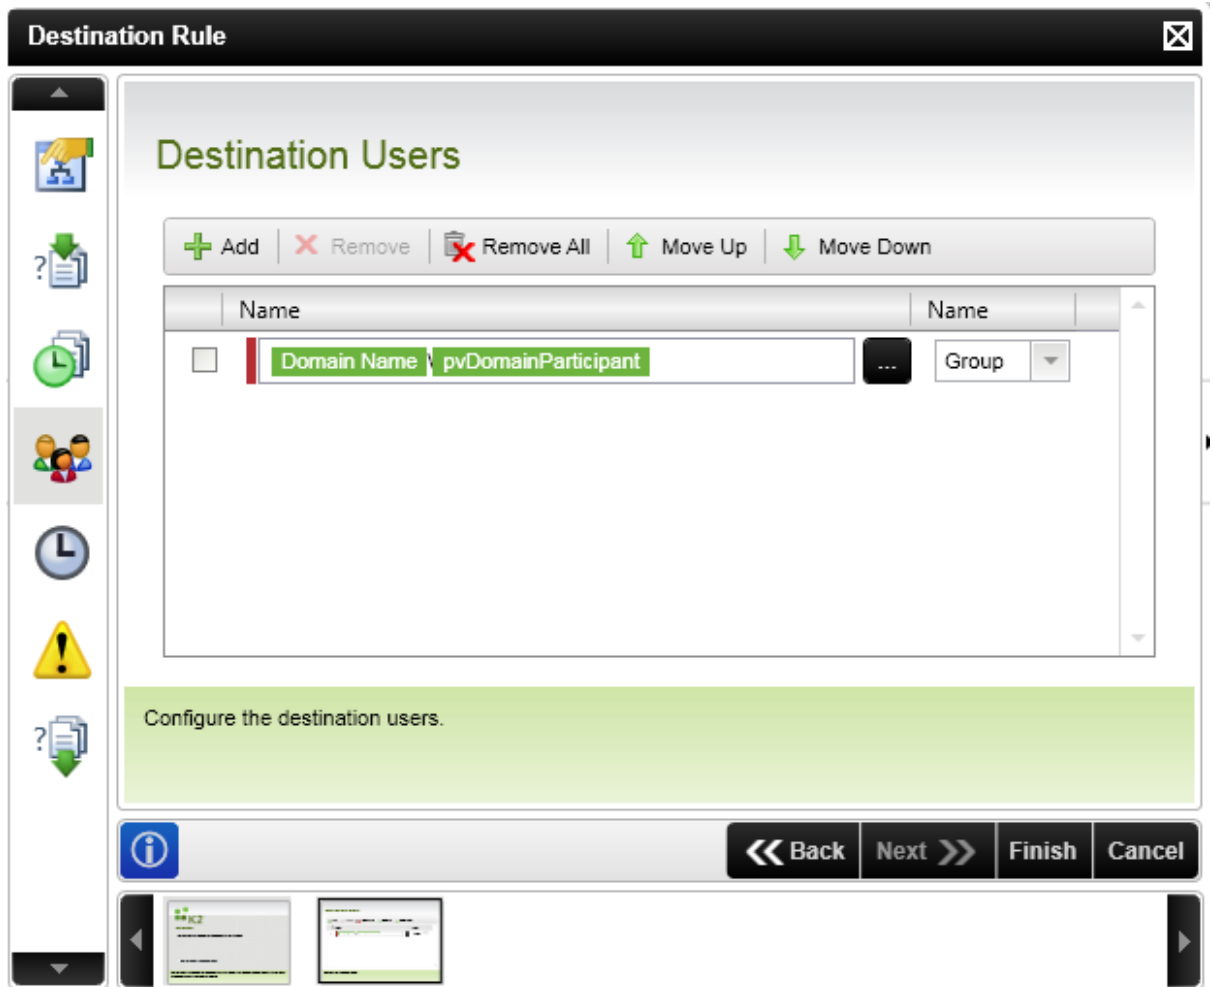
Destination Rule

Destination Users

Add Remove Remove All Move Up Move Down

| | Name | Name |
|---|---|---|
| | Domain Name \ pvDomainParticipant ... | Group |

Configure the destination users.

Back Next Finish Cancel